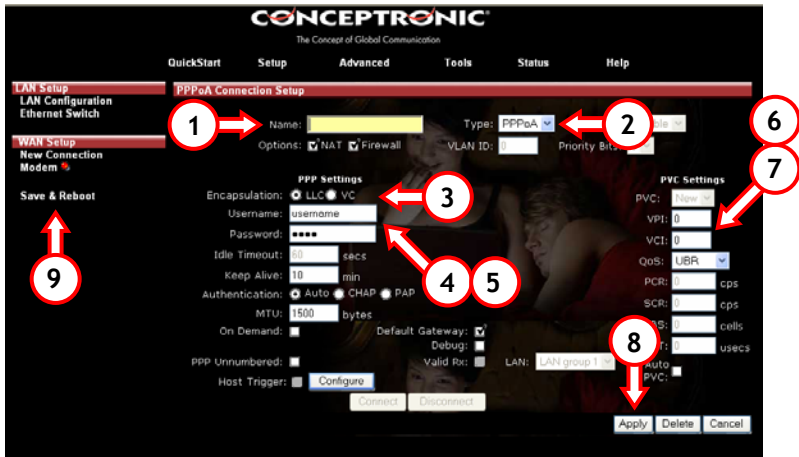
CONCEPTRONIC®
The Concept of Global Communication

QuickStart Setup Advanced Tools Status Help

LAN Setup
LAN Configuration
Ethernet Switch

WAN Setup
New Connection
Modem

Save & Reboot

9

PPPoA Connection Setup

1 Name:
Type: PPPoA 2 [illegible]ble 6
Options: NAT Firewall VLAN ID: 0 Priority Bits: 0

PPP Settings
Encapsulation: LLC VC 3
Username: username
Password: ●●●●
Idle Timeout: 60 secs
Keep Alive: 10 min
Authentication: Auto CHAP PAP
MTU: 1500 bytes
On Demand:
Default Gateway:
Debug:
PPP Unnumbered:
Valid Rx:
LAN: LAN group 1
Host Trigger: Configure
Connect Disconnect

4 5

PVC Settings 7
PVC: New
VPI: 0
VCI: 0
QoS: UBR
PCR: 0 cps
SCR: 0 cps
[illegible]S: 0 cells
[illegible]T: 0 usecs
Auto PVC:

8
Apply Delete Cancel